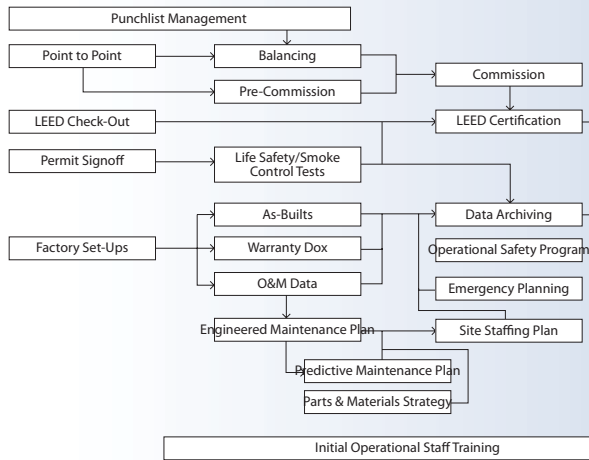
Punchlist Management

Point to Point

Balancing

Pre-Commission

Commission

LEED Check-Out

LEED Certification

Permit Signoff

Life Safety/Smoke Control Tests

As-Builts

Data Archiving

Factory Set-Ups

Warranty Dox

Operational Safety Program

O&M Data

Emergency Planning

Engineered Maintenance Plan

Site Staffing Plan

Predictive Maintenance Plan

Parts & Materials Strategy

Initial Operational Staff Training